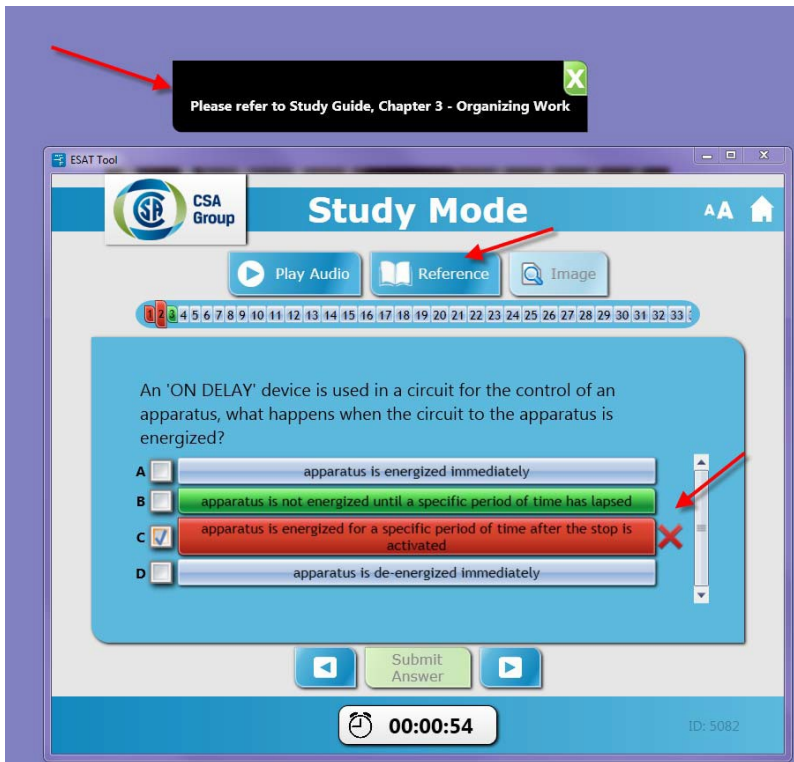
Please refer to Study Guide, Chapter 3 - Organizing Work

X

ESAT Tool

CSA Group

Study Mode

AA

Play Audio

Reference

Image

1 2 3 4 5 6 7 8 9 10 11 12 13 14 15 16 17 18 19 20 21 22 23 24 25 26 27 28 29 30 31 32 33

An 'ON DELAY' device is used in a circuit for the control of an apparatus, what happens when the circuit to the apparatus is energized?

A apparatus is energized immediately

B apparatus is not energized until a specific period of time has lapsed

C apparatus is energized for a specific period of time after the stop is activated

D apparatus is de-energized immediately

Submit Answer

00:00:54

ID: 5082